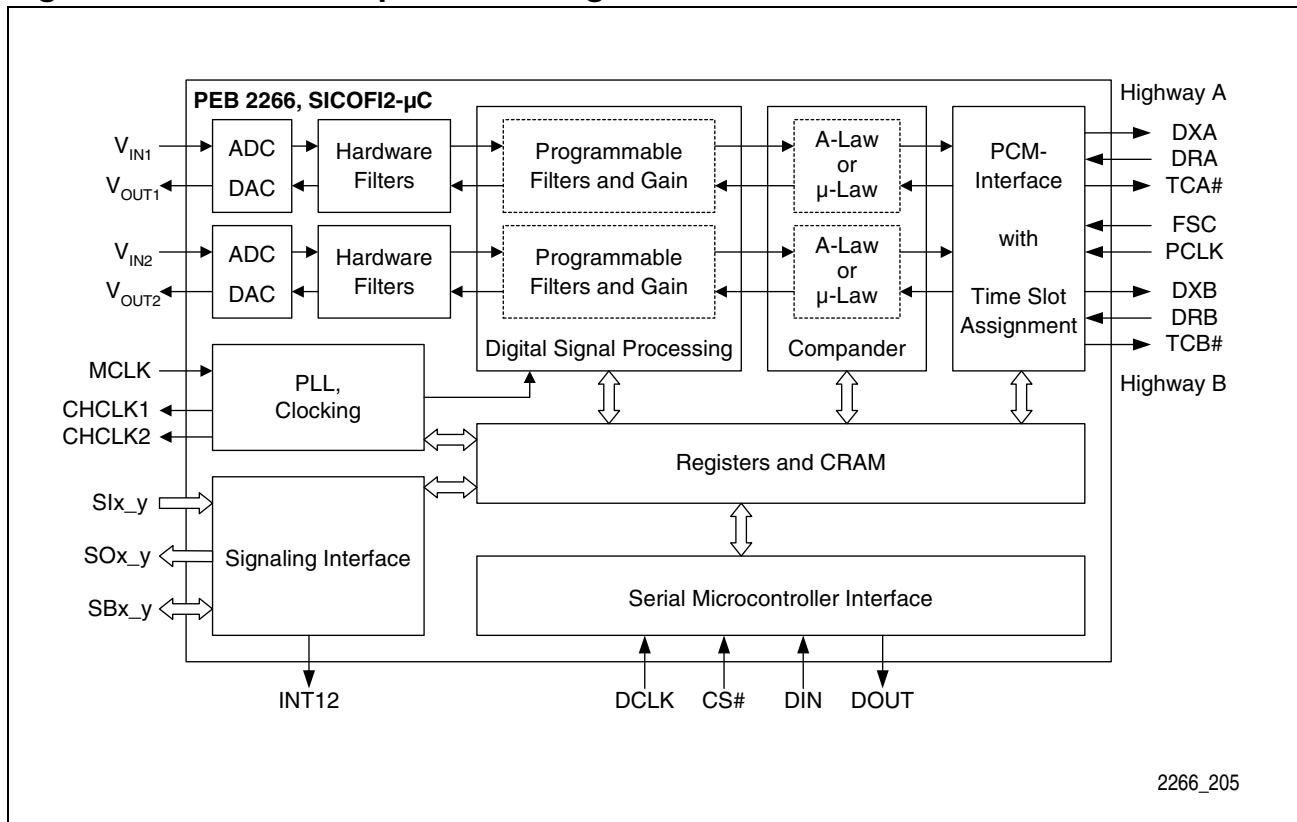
PEB 2266, SICOFI2-µC

Highway A

$V_{IN1}$
$V_{OUT1}$
ADC
DAC
Hardware Filters
Programmable Filters and Gain
A-Law or µ-Law
PCM-Interface with Time Slot Assignment
DXA
DRA
TCA#
FSC
PCLK
$V_{IN2}$
$V_{OUT2}$
ADC
DAC
Hardware Filters
Programmable Filters and Gain
A-Law or µ-Law
DXB
DRB
TCB#
Digital Signal Processing
Compander
Highway B
MCLK
CHCLK1
CHCLK2
PLL, Clocking
Registers and CRAM
SIx_y
SOx_y
SBx_y
Signaling Interface
Serial Microcontroller Interface
INT12
DCLK
CS#
DIN
DOUT

2266_205